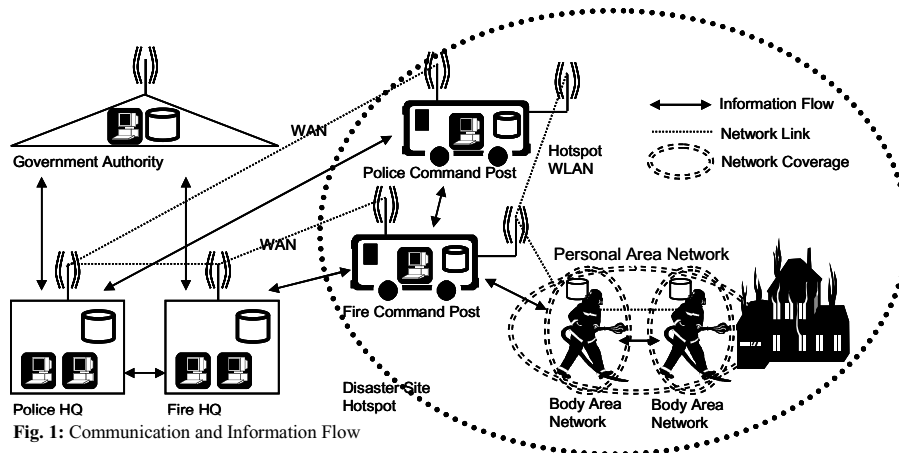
Information Flow
Network Link
Network Coverage

WAN

Government Authority

Police Command Post

Hotspot
WLAN

WAN

Fire Command Post

Personal Area Network

Police HQ

Fire HQ

Disaster Site
Hotspot

Body Area
Network

Body Area
Network

**Fig. 1:** Communication and Information Flow